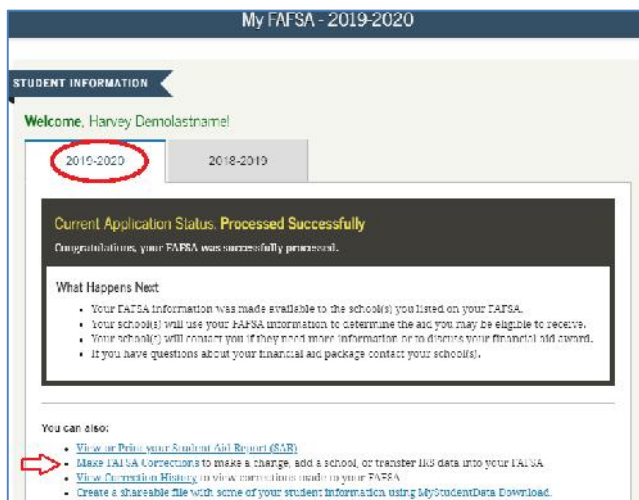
My FAFSA - 2019-2020

STUDENT INFORMATION

Welcome, Harvey Demolastname!

2019-2020

2018-2019

Current Application Status: Processed Successfully

Congratulations, your FAFSA was successfully processed.

What Happens Next

- Your FAFSA information was made available to the school(s) you listed on your FAFSA.
- Your school(s) will use your FAFSA information to determine the aid you may be eligible to receive.
- Your school(s) will contact you if they need more information or to discuss your financial aid award.
- If you have questions about your financial aid package contact your school(s).

You can also:

- View or Print your Student Aid Report (SAR)
- Make FAFSA Corrections to make a change, add a school, or transfer IRS data into your FAFSA
- View Correction History to view corrections made to your FAFSA
- Create a shareable file with some of your student information using MyStudentData Download.